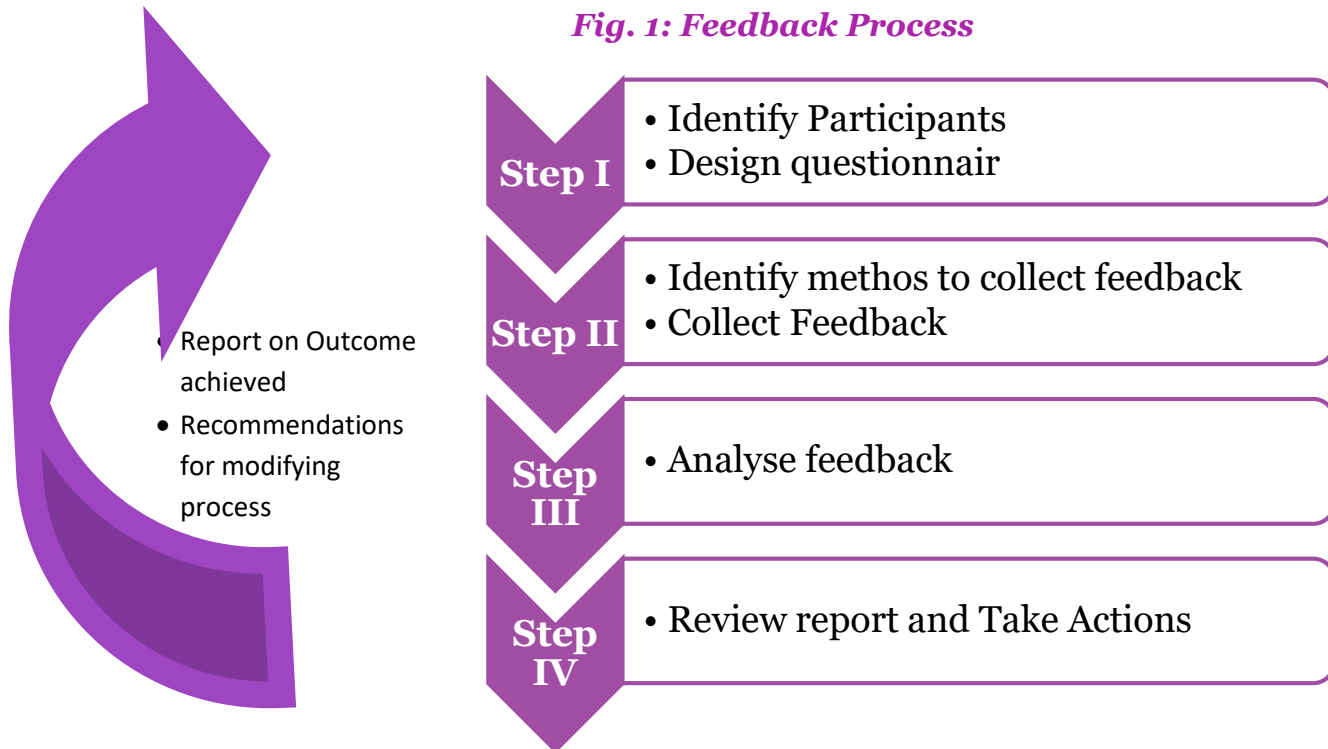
Fig. 1: Feedback Process

Step I
• Identify Participants
• Design questionnair

Step II
• Identify methos to collect feedback
• Collect Feedback

Step III
• Analyse feedback

Step IV
• Review report and Take Actions

• Report on Outcome achieved
• Recommendations for modifying process